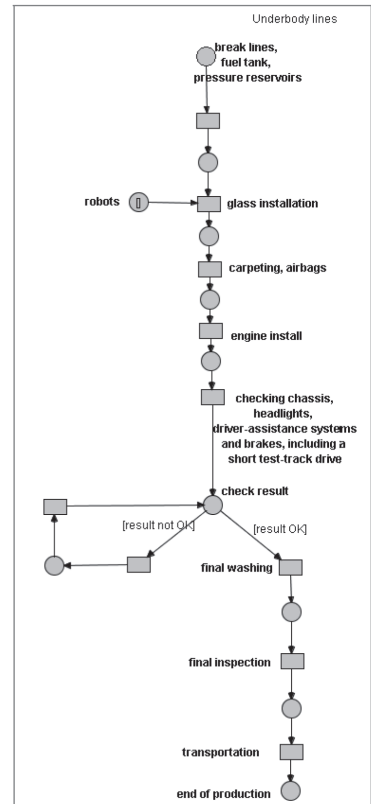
Underbody lines

break lines, fuel tank, pressure reservoirs

robots

glass installation

carpeting, airbags

engine install

checking chassis, headlights, driver-assistance systems and brakes, including a short test-track drive

check result

[result not OK]

[result OK]

final washing

final inspection

transportation

end of production